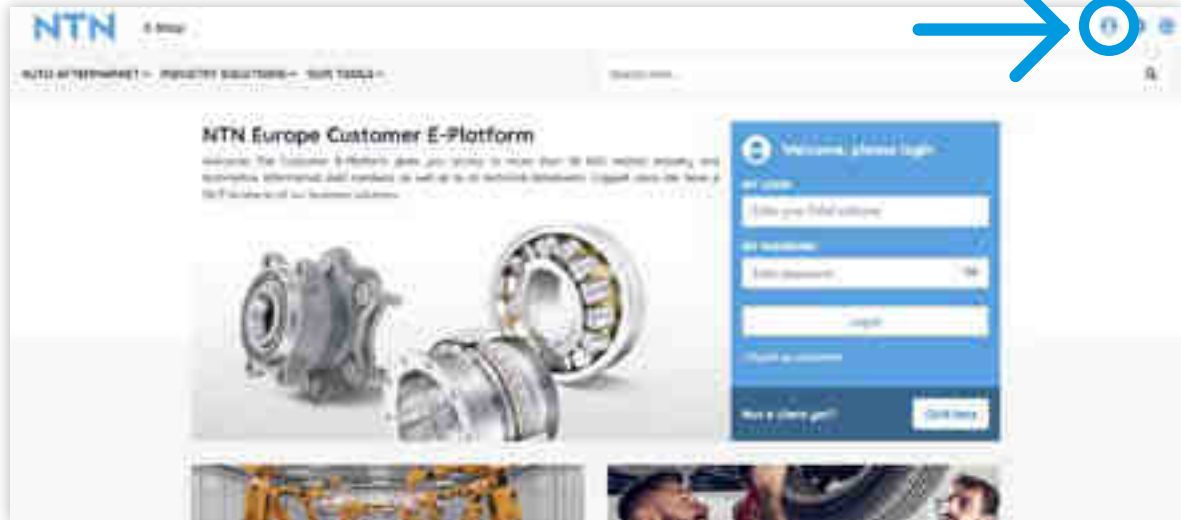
NTN E-Shop

AUTO AFTERMARKET ▾ INDUSTRY SOLUTIONS ▾ OUR TOOLS ▾

Search here...

NTN Europe Customer E-Platform

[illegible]

Welcome, please login

MY LOGIN

Enter your Email address

MY PASSWORD

Enter password

Login

I forgot my password

Not a client yet? Click here